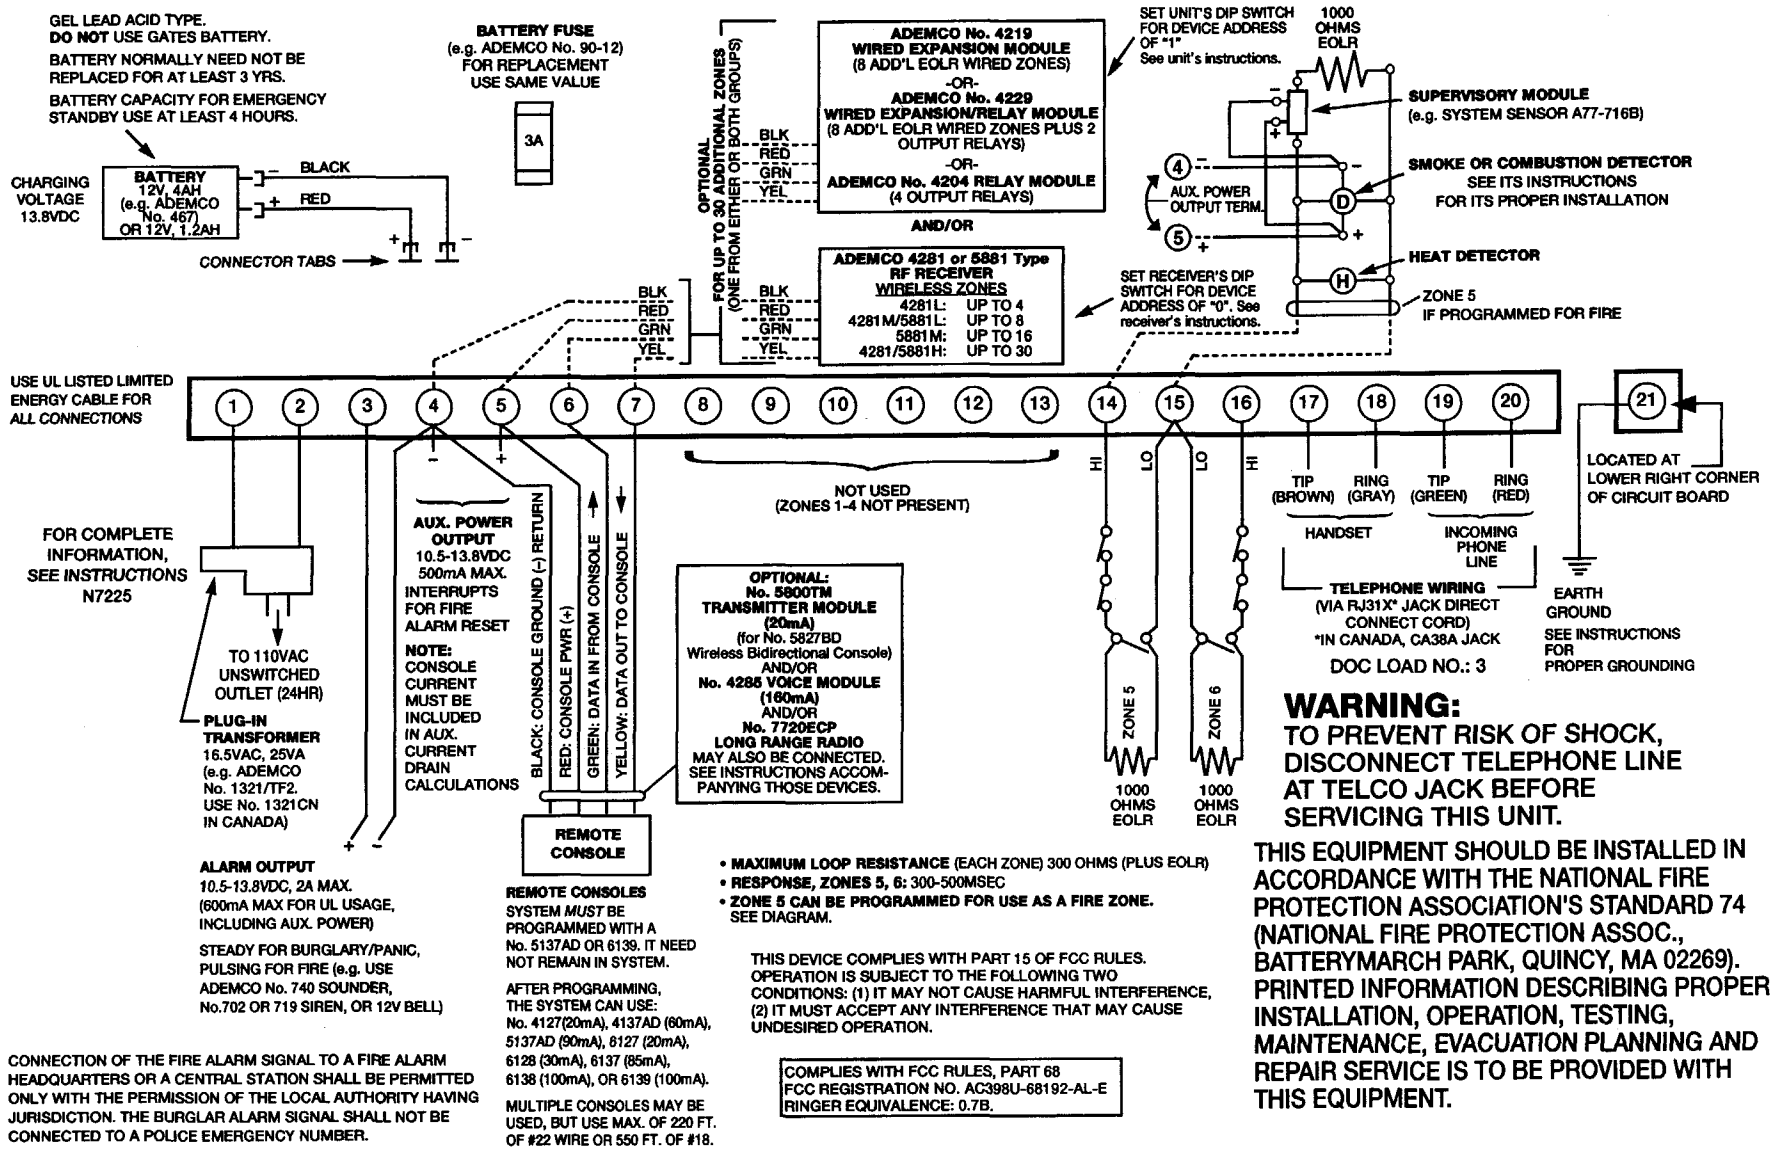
GEL LEAD ACID TYPE.
DO NOT USE GATES BATTERY.
BATTERY NORMALLY NEED NOT BE REPLACED FOR AT LEAST 3 YRS.
BATTERY CAPACITY FOR EMERGENCY STANDBY USE AT LEAST 4 HOURS.

CHARGING VOLTAGE 13.8VDC

BATTERY 12V, 4AH (e.g. ADEMCO No. 467) OR 12V, 1.2AH

BLACK
RED

CONNECTOR TABS

BATTERY FUSE (e.g. ADEMCO No. 90-12) FOR REPLACEMENT USE SAME VALUE

3A

OPTIONAL FOR UP TO 30 ADDITIONAL ZONES (ONE FROM EITHER OR BOTH GROUPS)

BLK
RED
GRN
YEL

ADEMCO No. 4219 WIRED EXPANSION MODULE (8 ADD'L EOLR WIRED ZONES)
-OR-
ADEMCO No. 4229 WIRED EXPANSION/RELAY MODULE (8 ADD'L EOLR WIRED ZONES PLUS 2 OUTPUT RELAYS)
-OR-
ADEMCO No. 4204 RELAY MODULE (4 OUTPUT RELAYS)

AND/OR

ADEMCO 4281 or 5881 Type RF RECEIVER
WIRELESS ZONES
4281L: UP TO 4
4281M/5881L: UP TO 8
5881M: UP TO 16
4281/5881H: UP TO 30

BLK
RED
GRN
YEL

SET UNIT'S DIP SWITCH FOR DEVICE ADDRESS OF "1" See unit's instructions.

SET RECEIVER'S DIP SWITCH FOR DEVICE ADDRESS OF "0". See receiver's instructions.

1000 OHMS EOLR

SUPERVISORY MODULE (e.g. SYSTEM SENSOR A77-716B)

SMOKE OR COMBUSTION DETECTOR SEE ITS INSTRUCTIONS FOR ITS PROPER INSTALLATION

AUX. POWER OUTPUT TERM.

HEAT DETECTOR

ZONE 5 IF PROGRAMMED FOR FIRE

USE UL LISTED LIMITED ENERGY CABLE FOR ALL CONNECTIONS

1 2 3 4 5 6 7 8 9 10 11 12 13 14 15 16 17 18 19 20 21

NOT USED (ZONES 1-4 NOT PRESENT)

HI LO LO HI

TIP (BROWN) RING (GRAY) TIP (GREEN) RING (RED)

HANDSET
INCOMING PHONE LINE

TELEPHONE WIRING (VIA RJ31X* JACK DIRECT CONNECT CORD) *IN CANADA, CA38A JACK

DOC LOAD NO.: 3

LOCATED AT LOWER RIGHT CORNER OF CIRCUIT BOARD

EARTH GROUND
SEE INSTRUCTIONS FOR PROPER GROUNDING

FOR COMPLETE INFORMATION, SEE INSTRUCTIONS N7225

TO 110VAC UNSWITCHED OUTLET (24HR)

PLUG-IN TRANSFORMER 16.5VAC, 25VA (e.g. ADEMCO No. 1321/TF2. USE No. 1321CN IN CANADA)

AUX. POWER OUTPUT 10.5-13.8VDC 500mA MAX. INTERRUPTS FOR FIRE ALARM RESET

NOTE: CONSOLE CURRENT MUST BE INCLUDED IN AUX. CURRENT DRAIN CALCULATIONS

BLACK: CONSOLE GROUND (-) RETURN
RED: CONSOLE PWR (+)
GREEN: DATA IN FROM CONSOLE
YELLOW: DATA OUT TO CONSOLE

OPTIONAL: No. 5800TM TRANSMITTER MODULE (20mA) (for No. 5827BD Wireless Bidirectional Console) AND/OR No. 4285 VOICE MODULE (160mA) AND/OR No. 7720ECP LONG RANGE RADIO MAY ALSO BE CONNECTED. SEE INSTRUCTIONS ACCOMPANYING THOSE DEVICES.

ZONE 5
ZONE 6

1000 OHMS EOLR
1000 OHMS EOLR

WARNING:
TO PREVENT RISK OF SHOCK, DISCONNECT TELEPHONE LINE AT TELCO JACK BEFORE SERVICING THIS UNIT.

REMOTE CONSOLE

ALARM OUTPUT
10.5-13.8VDC, 2A MAX. (600mA MAX FOR UL USAGE, INCLUDING AUX. POWER)
STEADY FOR BURGLARY/PANIC, PULSING FOR FIRE (e.g. USE ADEMCO No. 740 SOUNDER, No.702 OR 719 SIREN, OR 12V BELL)

REMOTE CONSOLES
SYSTEM MUST BE PROGRAMMED WITH A No. 5137AD OR 6139. IT NEED NOT REMAIN IN SYSTEM.
AFTER PROGRAMMING, THE SYSTEM CAN USE: No. 4127(20mA), 4137AD (60mA), 5137AD (90mA), 8127 (20mA), 6128 (30mA), 6137 (85mA), 6138 (100mA), OR 6139 (100mA).
MULTIPLE CONSOLES MAY BE USED, BUT USE MAX. OF 220 FT. OF #22 WIRE OR 550 FT. OF #18.

• MAXIMUM LOOP RESISTANCE (EACH ZONE) 300 OHMS (PLUS EOLR)
• RESPONSE, ZONES 5, 6: 300-500MSEC
• ZONE 5 CAN BE PROGRAMMED FOR USE AS A FIRE ZONE. SEE DIAGRAM.

THIS DEVICE COMPLIES WITH PART 15 OF FCC RULES. OPERATION IS SUBJECT TO THE FOLLOWING TWO CONDITIONS: (1) IT MAY NOT CAUSE HARMFUL INTERFERENCE, (2) IT MUST ACCEPT ANY INTERFERENCE THAT MAY CAUSE UNDESIRED OPERATION.

COMPLIES WITH FCC RULES, PART 68
FCC REGISTRATION NO. AC398U-68192-AL-E
RINGER EQUIVALENCE: 0.7B.

THIS EQUIPMENT SHOULD BE INSTALLED IN ACCORDANCE WITH THE NATIONAL FIRE PROTECTION ASSOCIATION'S STANDARD 74 (NATIONAL FIRE PROTECTION ASSOC., BATTERYMARCH PARK, QUINCY, MA 02269). PRINTED INFORMATION DESCRIBING PROPER INSTALLATION, OPERATION, TESTING, MAINTENANCE, EVACUATION PLANNING AND REPAIR SERVICE IS TO BE PROVIDED WITH THIS EQUIPMENT.

CONNECTION OF THE FIRE ALARM SIGNAL TO A FIRE ALARM HEADQUARTERS OR A CENTRAL STATION SHALL BE PERMITTED ONLY WITH THE PERMISSION OF THE LOCAL AUTHORITY HAVING JURISDICTION. THE BURGLAR ALARM SIGNAL SHALL NOT BE CONNECTED TO A POLICE EMERGENCY NUMBER.